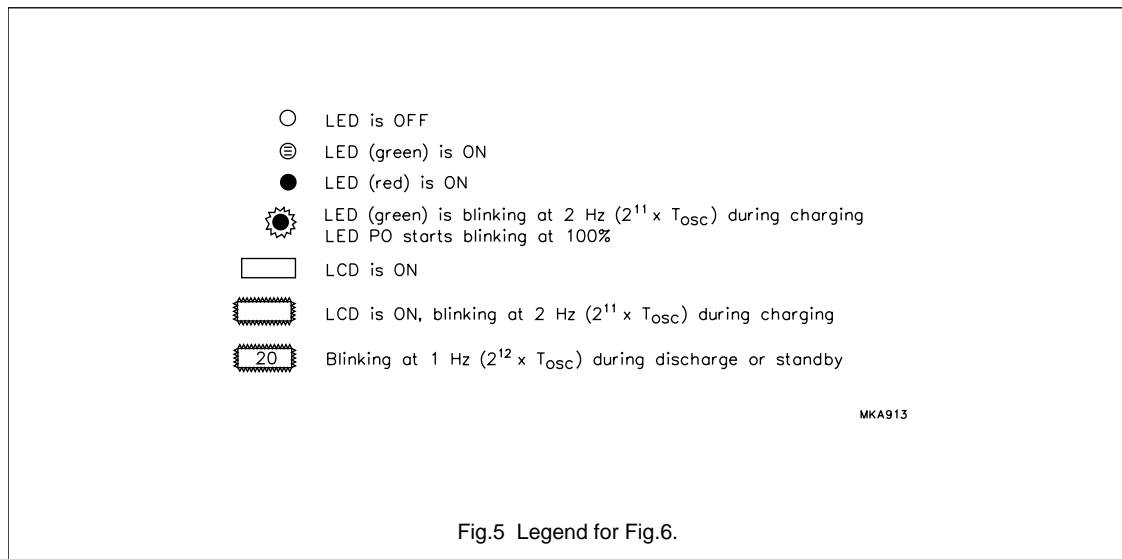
LED is OFF

LED (green) is ON

LED (red) is ON

LED (green) is blinking at 2 Hz ($2^{11}$ x $T_{OSC}$) during charging
LED PO starts blinking at 100%

LCD is ON

LCD is ON, blinking at 2 Hz ($2^{11}$ x $T_{OSC}$) during charging

20 Blinking at 1 Hz ($2^{12}$ x $T_{OSC}$) during discharge or standby

MKA913

Fig.5 Legend for Fig.6.